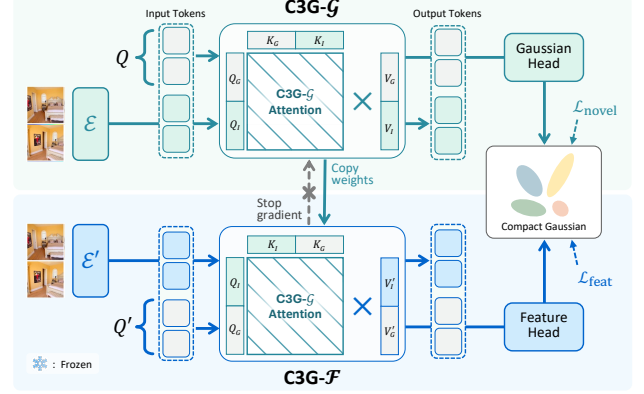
C3G-$\mathcal{G}$

Input Tokens

Output Tokens

$Q$

$\mathcal{E}$

$K_G$ $K_I$

$Q_G$

$Q_I$

C3G-$\mathcal{G}$ Attention

$V_G$

$V_I$

Gaussian Head

$\mathcal{L}_{\text{novel}}$

Copy weights

Stop gradient

Compact Gaussian

$\mathcal{E}'$

$K_I$ $K_G$

$Q_I$

$Q_G$

C3G-$\mathcal{G}$ Attention

$V_I'$

$V_G'$

$\mathcal{L}_{\text{feat}}$

$Q'$

Feature Head

: Frozen

C3G-$\mathcal{F}$